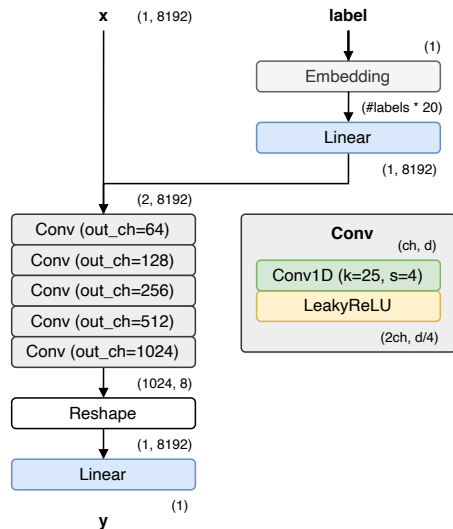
x (1, 8192)

label

(1)

Embedding

(#labels * 20)

Linear

(1, 8192)

(2, 8192)

Conv (out_ch=64)

Conv (out_ch=128)

Conv (out_ch=256)

Conv (out_ch=512)

Conv (out_ch=1024)

(1024, 8)

Reshape

(1, 8192)

Linear

(1)

y

Conv

(ch, d)

Conv1D (k=25, s=4)

LeakyReLU

(2ch, d/4)